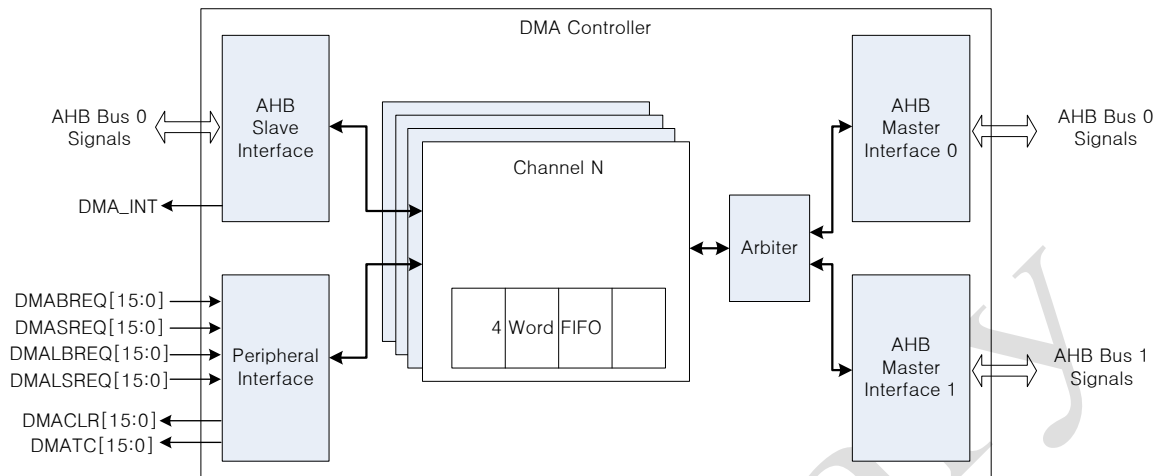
DMA Controller

AHB Bus 0 Signals

AHB Slave Interface

DMA_INT

DMABREQ[15:0]
DMASREQ[15:0]
DMALBREQ[15:0]
DMALSREQ[15:0]
DMACLR[15:0]
DMATC[15:0]

Peripheral Interface

Channel N

4 Word FIFO

Arbiter

AHB Master Interface 0

AHB Bus 0 Signals

AHB Master Interface 1

AHB Bus 1 Signals